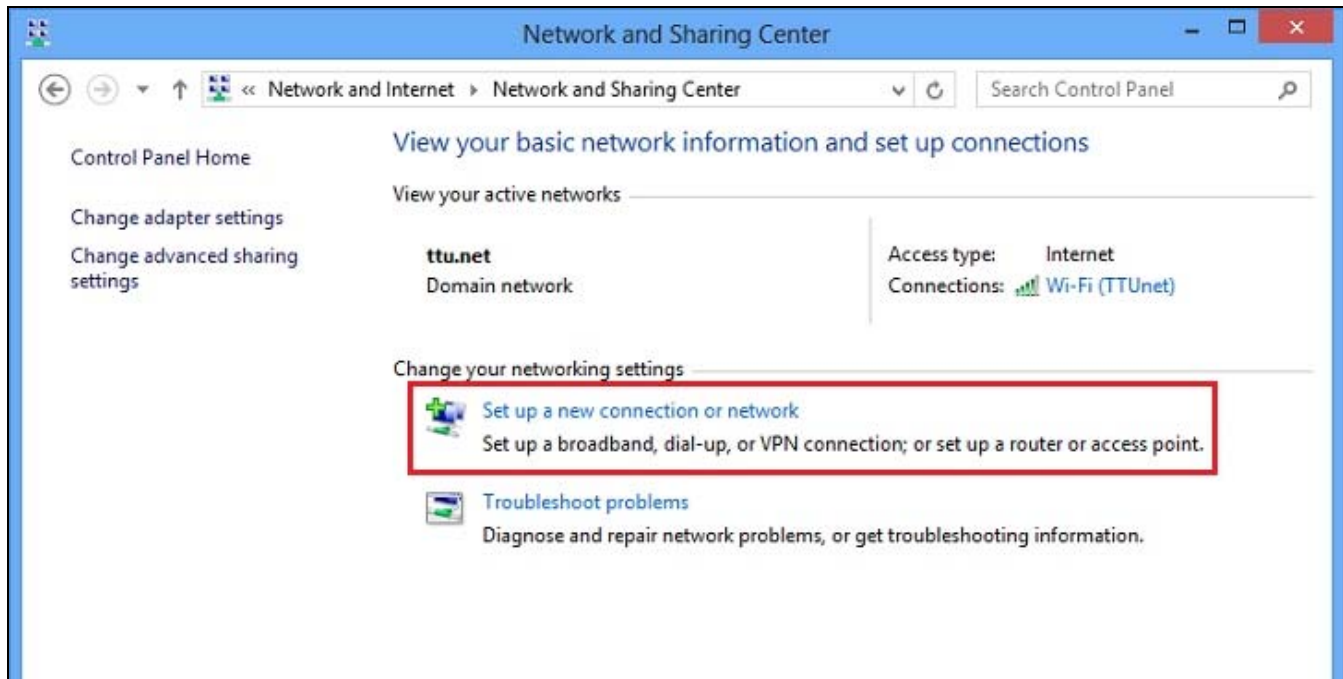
Network and Sharing Center

« Network and Internet ▸ Network and Sharing Center

Search Control Panel

Control Panel Home

Change adapter settings

Change advanced sharing settings

View your basic network information and set up connections

View your active networks

ttu.net
Domain network

Access type: Internet
Connections: Wi-Fi (TTUnet)

Change your networking settings

Set up a new connection or network
Set up a broadband, dial-up, or VPN connection; or set up a router or access point.

Troubleshoot problems
Diagnose and repair network problems, or get troubleshooting information.